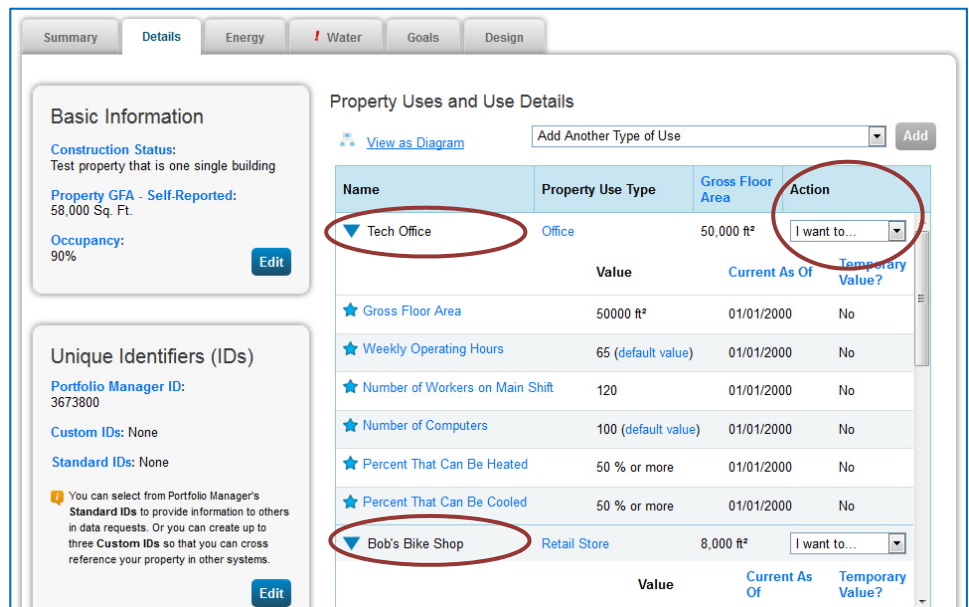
Summary Details Energy ! Water Goals Design

Basic Information

Construction Status:
Test property that is one single building

Property GFA - Self-Reported:
58,000 Sq. Ft.

Occupancy:
90%

Edit

Unique Identifiers (IDs)

Portfolio Manager ID:
3673800

Custom IDs: None

Standard IDs: None

You can select from Portfolio Manager's Standard IDs to provide information to others in data requests. Or you can create up to three Custom IDs so that you can cross reference your property in other systems.

Edit

Property Uses and Use Details

View as Diagram

Add Another Type of Use

Add

| Name | Property Use Type | Gross Floor Area | Action |
|---|---|---|---|
| Tech Office | Office | 50,000 ft² | I want to... |

| | Value | Current As Of | Temporary Value? |
|---|---|---|---|
| Gross Floor Area | 50000 ft² | 01/01/2000 | No |
| Weekly Operating Hours | 65 (default value) | 01/01/2000 | No |
| Number of Workers on Main Shift | 120 | 01/01/2000 | No |
| Number of Computers | 100 (default value) | 01/01/2000 | No |
| Percent That Can Be Heated | 50 % or more | 01/01/2000 | No |
| Percent That Can Be Cooled | 50 % or more | 01/01/2000 | No |

| Bob's Bike Shop | Retail Store | 8,000 ft² | I want to... |
|---|---|---|---|

| | Value | Current As Of | Temporary Value? |
|---|---|---|---|